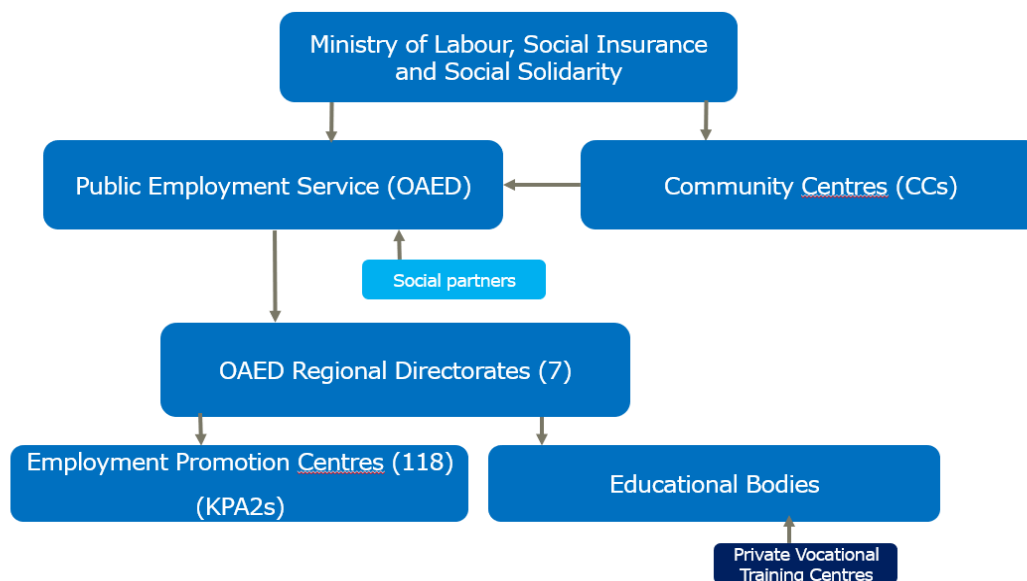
Ministry of Labour, Social Insurance and Social Solidarity

Public Employment Service (OAED)

Community Centres (CCs)

Social partners

OAED Regional Directorates (7)

Employment Promotion Centres (118) (KPA2s)

Educational Bodies

Private Vocational Training Centres